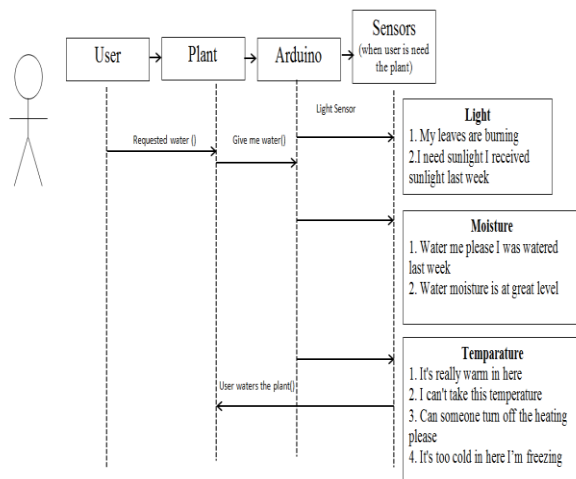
User

Plant

Arduino

Sensors
(when user is need the plant)

Light Sensor

Requested water ()

Give me water()

Light
1. My leaves are burning
2.I need sunlight I received sunlight last week

Moisture
1. Water me please I was watered last week
2. Water moisture is at great level

User waters the plant()

Temparature
1. It's really warm in here
2. I can't take this temperature
3. Can someone turn off the heating please
4. It's too cold in here I'm freezing